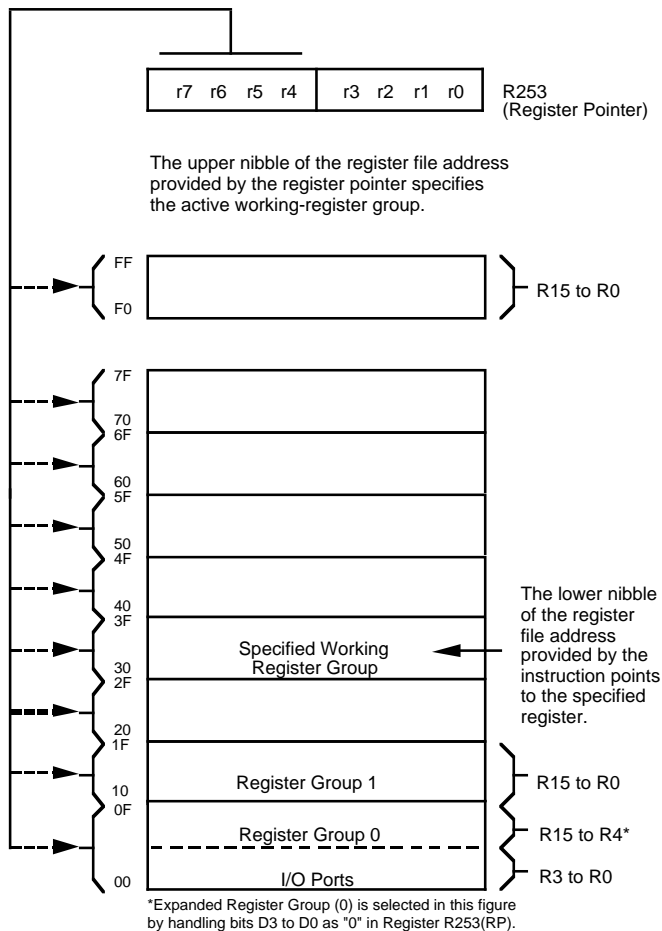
r7 r6 r5 r4 r3 r2 r1 r0

R253
(Register Pointer)

The upper nibble of the register file address provided by the register pointer specifies the active working-register group.

FF

F0

R15 to R0

7F

70
6F

60
5F

50
4F

40
3F

Specified Working Register Group

30
2F

20
1F

Register Group 1

10
0F

Register Group 0

I/O Ports

00

The lower nibble of the register file address provided by the instruction points to the specified register.

R15 to R0

R15 to R4*

R3 to R0

*Expanded Register Group (0) is selected in this figure by handling bits D3 to D0 as "0" in Register R253(RP).